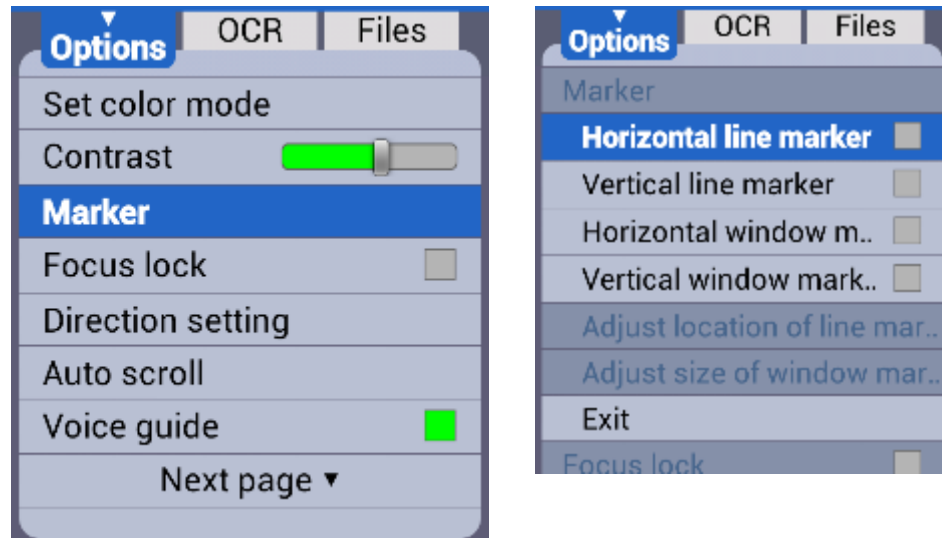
Options OCR Files

Set color mode
Contrast
Marker
Focus lock
Direction setting
Auto scroll
Voice guide
Next page ▾

Options OCR Files

Marker
Horizontal line marker
Vertical line marker
Horizontal window m..
Vertical window mark..
Adjust location of line mar..
Adjust size of window mar..
Exit
Focus lock